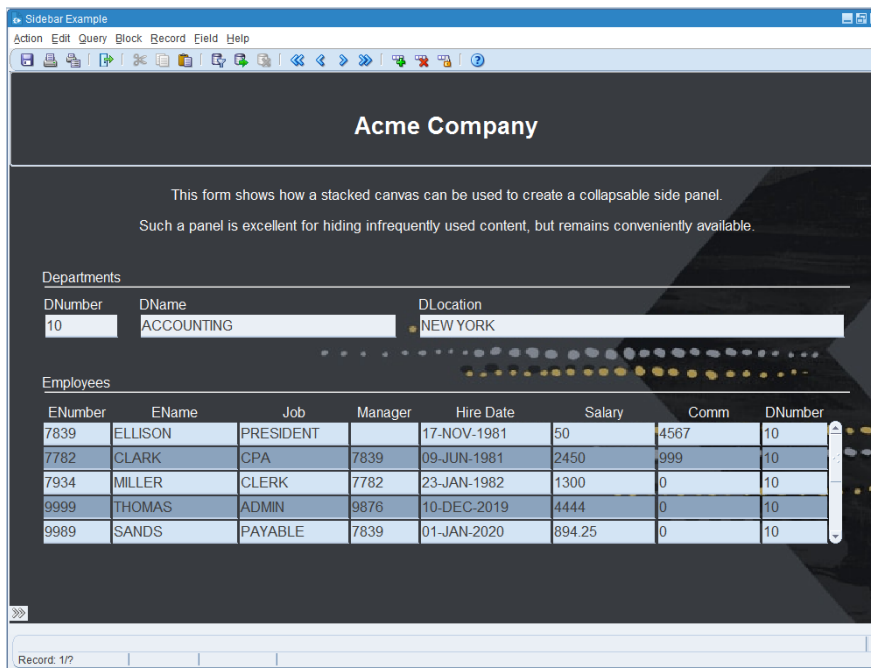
Sidebar Example

Action Edit Query Block Record Field Help

Acme Company

This form shows how a stacked canvas can be used to create a collapsable side panel.

Such a panel is excellent for hiding infrequently used content, but remains conveniently available.

Departments

DNumber
10

DName
ACCOUNTING

DLocation
NEW YORK

Employees

| ENumber | EName | Job | Manager | Hire Date | Salary | Comm | DNumber |
|---|---|---|---|---|---|---|---|
| 7839 | ELLISON | PRESIDENT | | 17-NOV-1981 | 50 | 4567 | 10 |
| 7782 | CLARK | CPA | 7839 | 09-JUN-1981 | 2450 | 999 | 10 |
| 7934 | MILLER | CLERK | 7782 | 23-JAN-1982 | 1300 | 0 | 10 |
| 9999 | THOMAS | ADMIN | 9876 | 10-DEC-2019 | 4444 | 0 | 10 |
| 9989 | SANDS | PAYABLE | 7839 | 01-JAN-2020 | 894.25 | 0 | 10 |

Record: 1/?